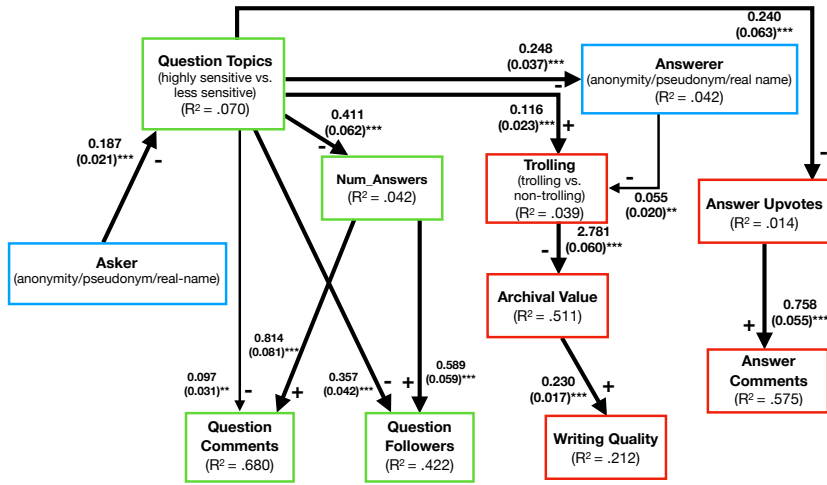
0.240
(0.063)***

Question Topics
(highly sensitive vs. less sensitive)
($R^2$ = .070)

0.248
(0.037)***
-

Answerer
(anonymity/pseudonym/real name)
($R^2$ = .042)

-

0.187
(0.021)***
-

0.411
(0.062)***
-

0.116
(0.023)***
+

Num_Answers
($R^2$ = .042)

Trolling
(trolling vs. non-trolling)
($R^2$ = .039)

-
0.055
(0.020)**

Answer Upvotes
($R^2$ = .014)

Asker
(anonymity/pseudonym/real-name)

2.781
(0.060)***
-

Archival Value
($R^2$ = .511)

0.814
(0.081)***

0.758
(0.055)***
+

0.097
(0.031)**
-
+

0.357
(0.042)***
-
+

0.589
(0.059)***

0.230
(0.017)***
+

Answer Comments
($R^2$ = .575)

Question Comments
($R^2$ = .680)

Question Followers
($R^2$ = .422)

Writing Quality
($R^2$ = .212)